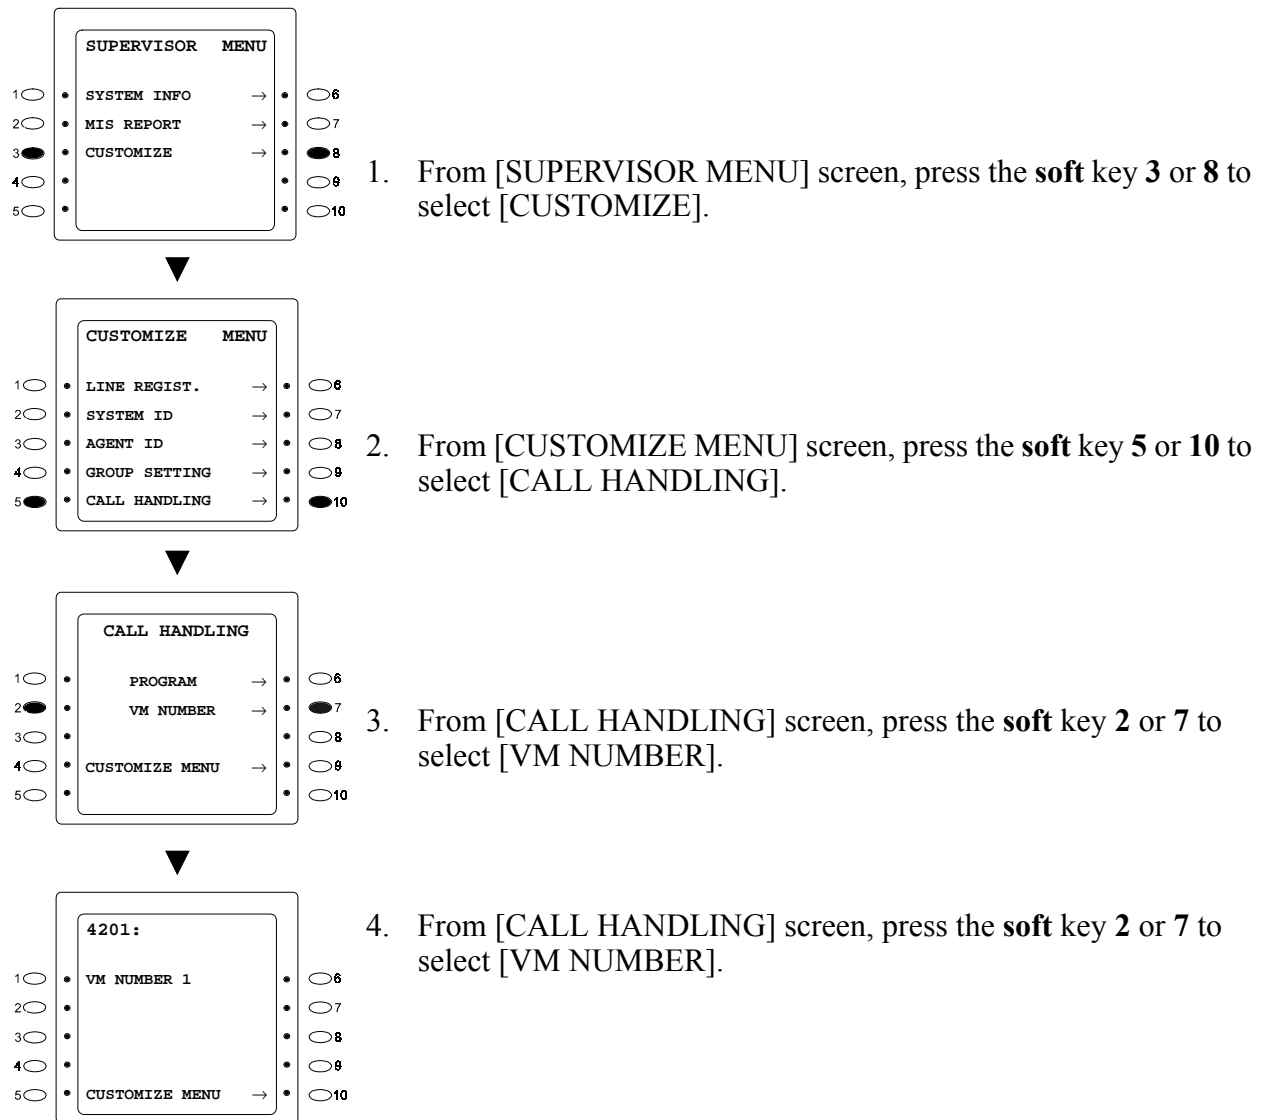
SUPERVISOR MENU

1 SYSTEM INFO → 6
2 MIS REPORT → 7
3 CUSTOMIZE → 8
4 9
5 10

1. From [SUPERVISOR MENU] screen, press the **soft** key **3** or **8** to select [CUSTOMIZE].

CUSTOMIZE MENU

1 LINE REGIST. → 6
2 SYSTEM ID → 7
3 AGENT ID → 8
4 GROUP SETTING → 9
5 CALL HANDLING → 10

2. From [CUSTOMIZE MENU] screen, press the **soft** key **5** or **10** to select [CALL HANDLING].

CALL HANDLING

1 PROGRAM → 6
2 VM NUMBER → 7
3 8
4 CUSTOMIZE MENU → 9
5 10

3. From [CALL HANDLING] screen, press the **soft** key **2** or **7** to select [VM NUMBER].

4201:

1 VM NUMBER 1 6
2 7
3 8
4 9
5 CUSTOMIZE MENU → 10

4. From [CALL HANDLING] screen, press the **soft** key **2** or **7** to select [VM NUMBER].